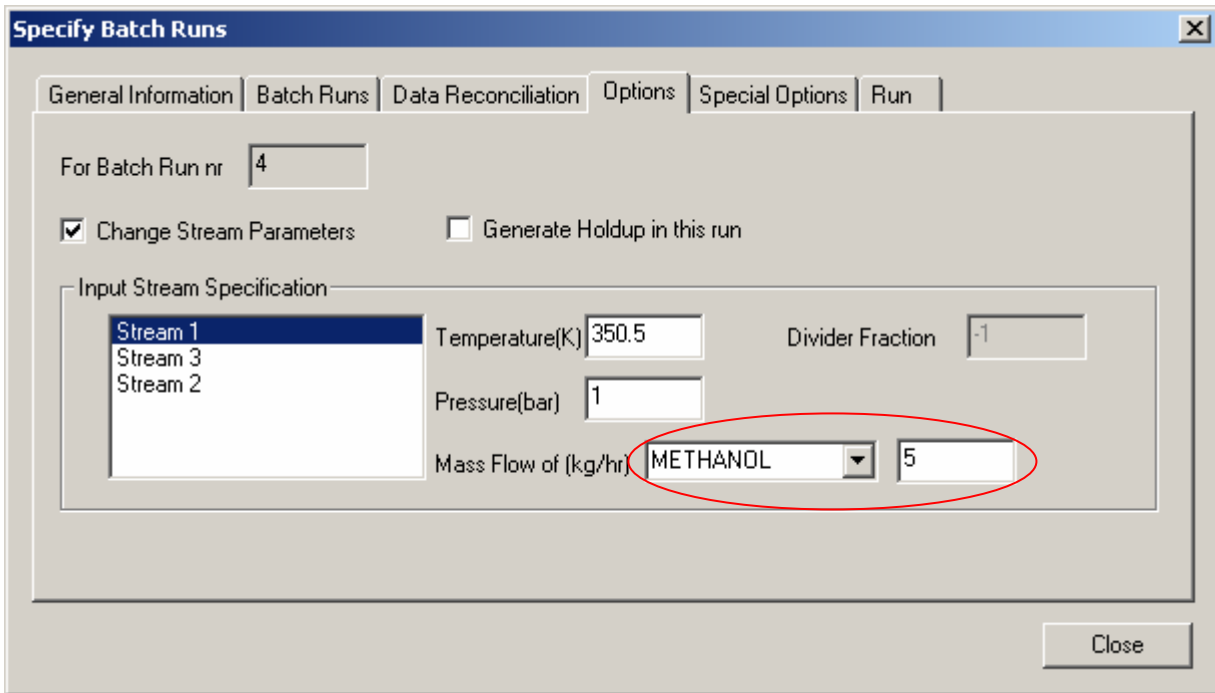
Specify Batch Runs

General Information | Batch Runs | Data Reconciliation | Options | Special Options | Run

For Batch Run nr 4

Change Stream Parameters

Generate Holdup in this run

Input Stream Specification

Stream 1
Stream 3
Stream 2

Temperature(K) 350.5

Divider Fraction -1

Pressure(bar) 1

Mass Flow of (kg/hr) METHANOL 5

Close